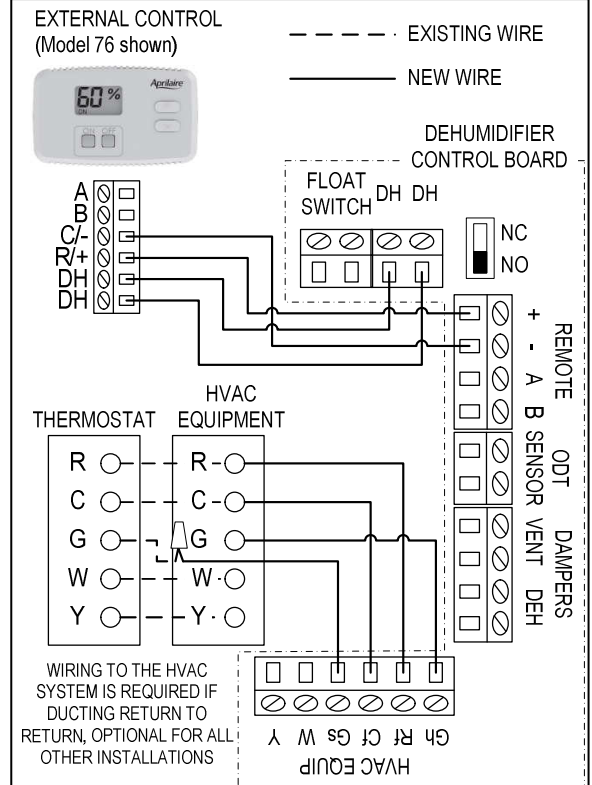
EXTERNAL CONTROL
(Model 76 shown)

60%
ON
Aprilaire
ON OFF

EXISTING WIRE

NEW WIRE

DEHUMIDIFIER
CONTROL BOARD

FLOAT
SWITCH DH DH

NC
NO

A
B
C/-
R/+
DH
DH

+
-
A
B
REMOTE

ODT
SENSOR

VENT
DEH
DAMPERS

THERMOSTAT
R
C
G
W
Y

HVAC
EQUIPMENT
R
C
G
W
Y

WIRING TO THE HVAC SYSTEM IS REQUIRED IF DUCTING RETURN TO RETURN, OPTIONAL FOR ALL OTHER INSTALLATIONS

Y W Gs Cf Rf Gh
HVAC EQUIP